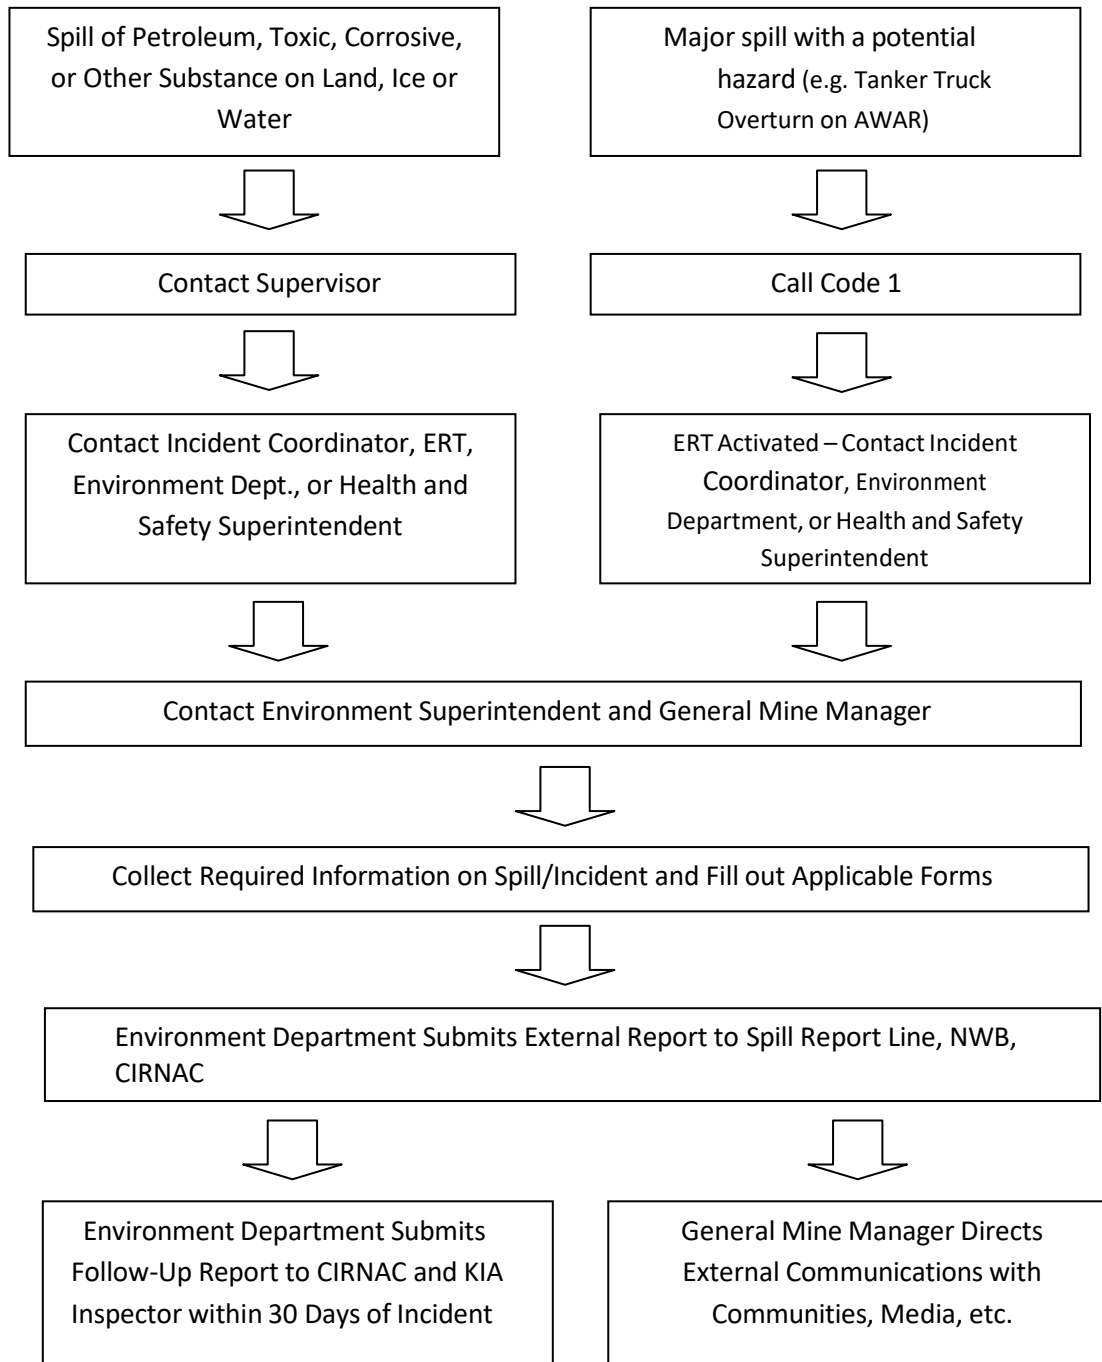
Spill of Petroleum, Toxic, Corrosive, or Other Substance on Land, Ice or Water

Major spill with a potential hazard (e.g. Tanker Truck Overturn on AWAR)

Contact Supervisor

Call Code 1

Contact Incident Coordinator, ERT, Environment Dept., or Health and Safety Superintendent

ERT Activated – Contact Incident Coordinator, Environment Department, or Health and Safety Superintendent

Contact Environment Superintendent and General Mine Manager

Collect Required Information on Spill/Incident and Fill out Applicable Forms

Environment Department Submits External Report to Spill Report Line, NWB, CIRNAC

Environment Department Submits Follow-Up Report to CIRNAC and KIA Inspector within 30 Days of Incident

General Mine Manager Directs External Communications with Communities, Media, etc.